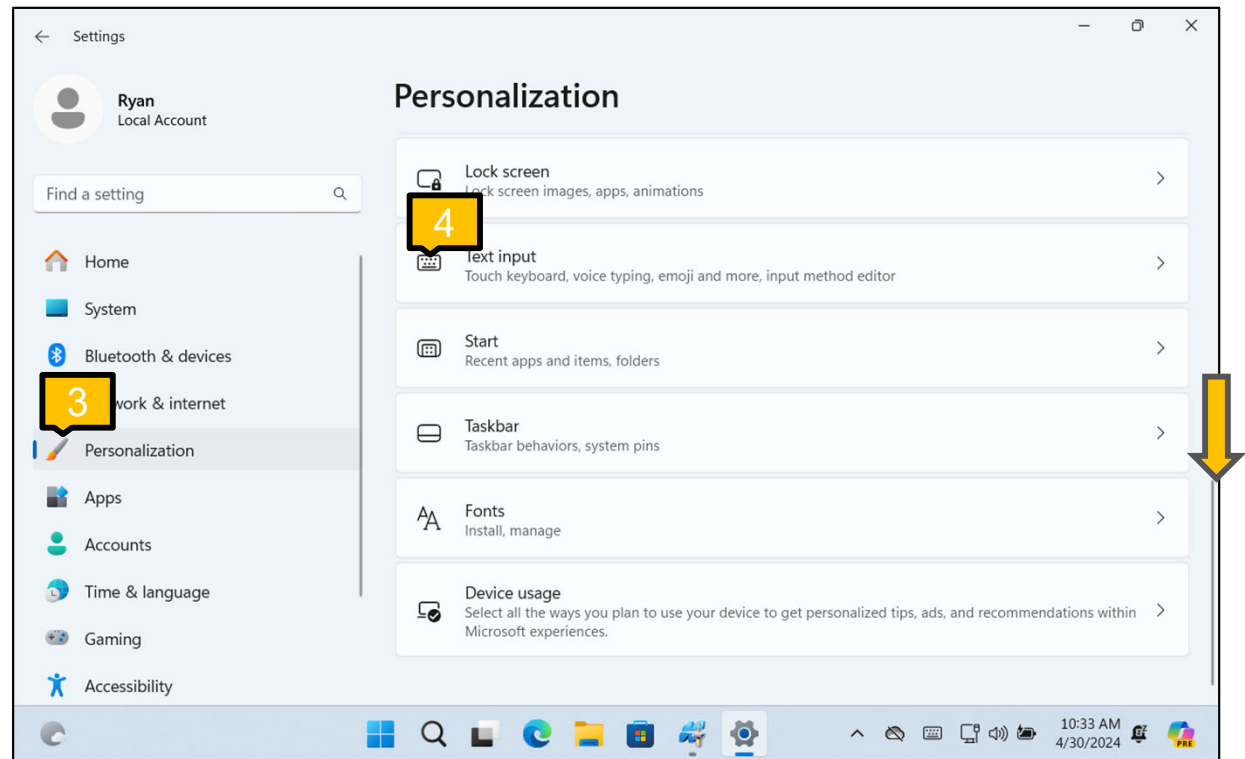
Settings

Ryan
Local Account

Find a setting

Home
System
Bluetooth & devices
3
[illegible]work & internet
Personalization
Apps
Accounts
Time & language
Gaming
Accessibility

Personalization

Lock screen
Lock screen images, apps, animations

4
Text input
Touch keyboard, voice typing, emoji and more, input method editor

Start
Recent apps and items, folders

Taskbar
Taskbar behaviors, system pins

Fonts
Install, manage

Device usage
Select all the ways you plan to use your device to get personalized tips, ads, and recommendations within Microsoft experiences.

10:33 AM
4/30/2024
PRE